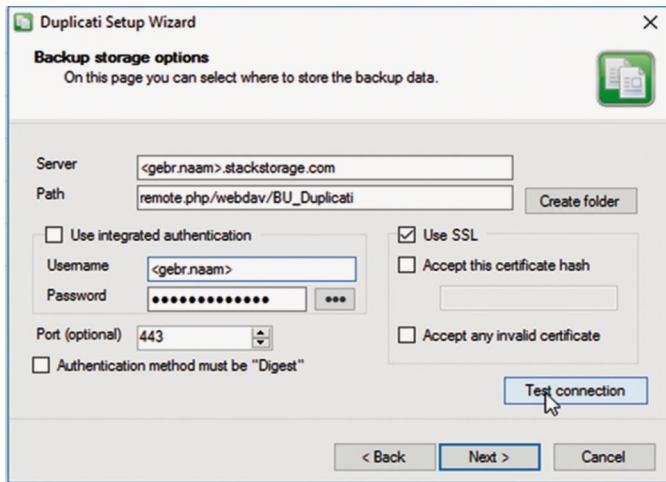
Duplicati Setup Wizard

Backup storage options
On this page you can select where to store the backup data.

Server <gebr.naam>.stackstorage.com
Path remote.php/webdav/BU_Duplicati
Create folder

Use integrated authentication
Username <gebr.naam>
Password ••••••••••••••
•••

Use SSL
Accept this certificate hash

Accept any invalid certificate

Port (optional) 443

Authentication method must be "Digest"

Test connection

< Back
Next >
Cancel